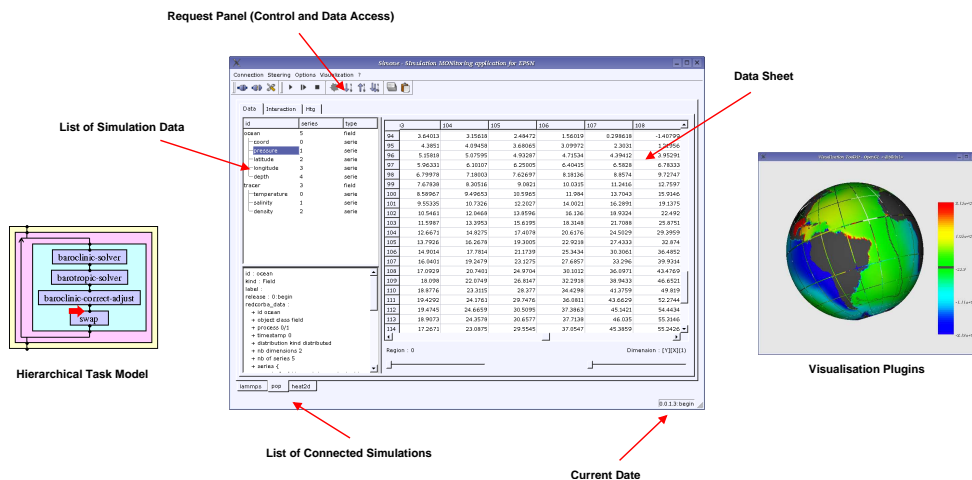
Request Panel (Control and Data Access)

Simone - SImulation MONitoring application for EPSN

Connection Steering Options Visualization ?

Data Sheet

List of Simulation Data

Data | Interaction | Http

| id | series | type |
|---|---|---|
| ocean | 5 | field |
| coord | 0 | serie |
| pressure | 1 | serie |
| latitude | 2 | serie |
| longitude | 3 | serie |
| depth | 4 | serie |
| tracer | 3 | field |
| temperature | 0 | serie |
| salinity | 1 | serie |
| density | 2 | serie |

id : ocean
kind : Field
label :
release : 0:begin
redcorba_data :
+ id ocean
+ object class field
+ process 0/1
+ timestamp 0
+ distribution kind distributed
+ nb dimensions 2
+ nb of series 5
+ series {

| 0 | 104 | 105 | 106 | 107 | 108 |
|---|---|---|---|---|---|
| 94 | 3.64013 | 3.15618 | 2.49472 | 1.56019 | 0.298618 | -1.40799 |
| 95 | 4.3851 | 4.09459 | 3.68065 | 3.09972 | 2.3031 | 1.22756 |
| 96 | 5.15818 | 5.07595 | 4.93287 | 4.71534 | 4.39412 | 3.95291 |
| 97 | 5.96331 | 6.10107 | 6.25005 | 6.40415 | 6.5828 | 6.78333 |
| 98 | 6.79978 | 7.18003 | 7.62697 | 8.18136 | 8.8574 | 9.72747 |
| 99 | 7.67938 | 8.30516 | 9.0821 | 10.0315 | 11.2416 | 12.7597 |
| 100 | 8.58967 | 9.49653 | 10.5965 | 11.984 | 13.7043 | 15.9146 |
| 101 | 9.55335 | 10.7326 | 12.2027 | 14.0021 | 16.2891 | 19.1375 |
| 102 | 10.5461 | 12.0469 | 13.8596 | 16.136 | 18.9324 | 22.492 |
| 103 | 11.5987 | 13.3953 | 15.6195 | 18.3148 | 21.7088 | 25.8751 |
| 104 | 12.6671 | 14.8275 | 17.4078 | 20.6176 | 24.5029 | 29.3959 |
| 105 | 13.7926 | 16.2679 | 19.3005 | 22.9238 | 27.4333 | 32.874 |
| 106 | 14.9014 | 17.7814 | 21.1739 | 25.3434 | 30.3061 | 36.4852 |
| 107 | 16.0401 | 19.2479 | 23.1275 | 27.6857 | 33.296 | 39.9334 |
| 108 | 17.0929 | 20.7401 | 24.9704 | 30.1012 | 36.0971 | 43.4769 |
| 109 | 18.098 | 22.0749 | 26.8147 | 32.2918 | 38.9433 | 46.6521 |
| 110 | 18.8776 | 23.3115 | 28.277 | 34.4299 | 41.3759 | 49.819 |
| 111 | 19.4292 | 24.1761 | 29.7476 | 36.0811 | 43.6629 | 52.2744 |
| 112 | 19.4745 | 24.6659 | 30.5097 | 37.3863 | 45.1421 | 54.4434 |
| 113 | 18.9073 | 24.3578 | 30.6577 | 37.7138 | 46.035 | 55.3166 |
| 114 | 17.2671 | 23.0875 | 29.5545 | 37.0547 | 45.3859 | 55.2426 |

Region : 0
Dimension : [Y][X][1]

lammps | pop | heat2d

0.0.1.3: begin

baroclinic-solver
barotropic-solver
baroclinic-correct-adjust
swap

Hierarchical Task Model

Visualisation Plugins

List of Connected Simulations

Current Date